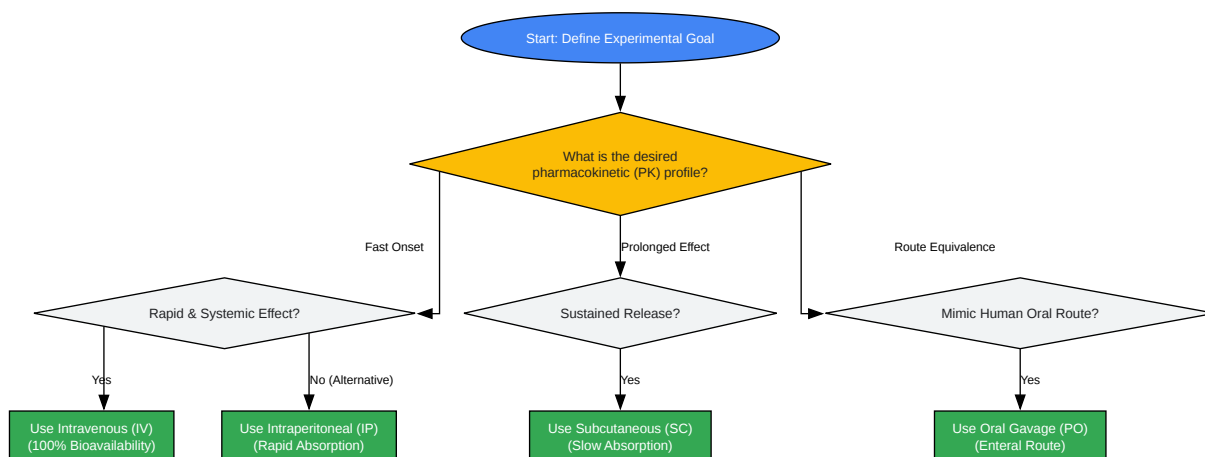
Start: Define Experimental Goal

What is the desired pharmacokinetic (PK) profile?

Fast Onset

Prolonged Effect

Route Equivalence

Rapid & Systemic Effect?

Sustained Release?

Mimic Human Oral Route?

Yes

No (Alternative)

Yes

Yes

Use Intravenous (IV) (100% Bioavailability)

Use Intraperitoneal (IP) (Rapid Absorption)

Use Subcutaneous (SC) (Slow Absorption)

Use Oral Gavage (PO) (Enteral Route)